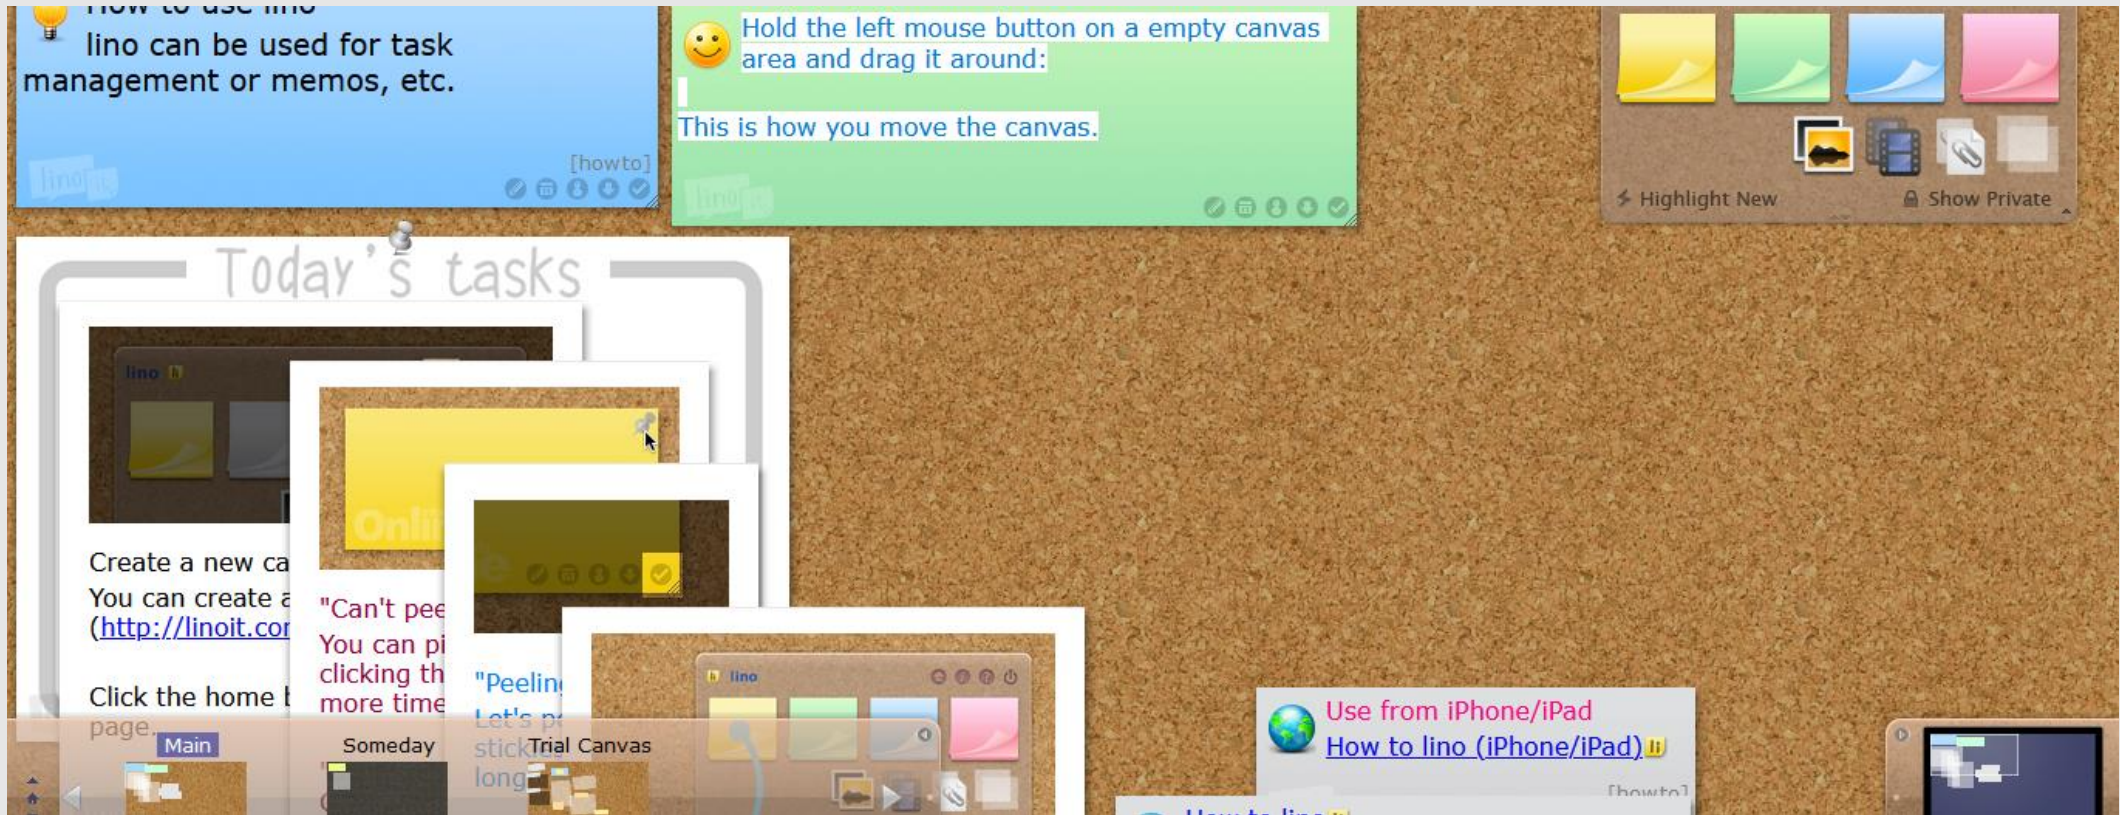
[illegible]
lino can be used for task management or memos, etc.

[howto]

Hold the left mouse button on a empty canvas area and drag it around:

This is how you move the canvas.

Highlight New
Show Private

Today's tasks

lino

Create a new ca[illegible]
You can create a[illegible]
(http://linoit.co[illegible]

Click the home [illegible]
page.

"Can't pee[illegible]
You can pi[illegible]
clicking th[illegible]
more time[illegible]

"Peelin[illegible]
Let's p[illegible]
stick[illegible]
long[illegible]

lino

Main
Someday
Trial Canvas

Use from iPhone/iPad
How to lino (iPhone/iPad)

[howto]

How to lino